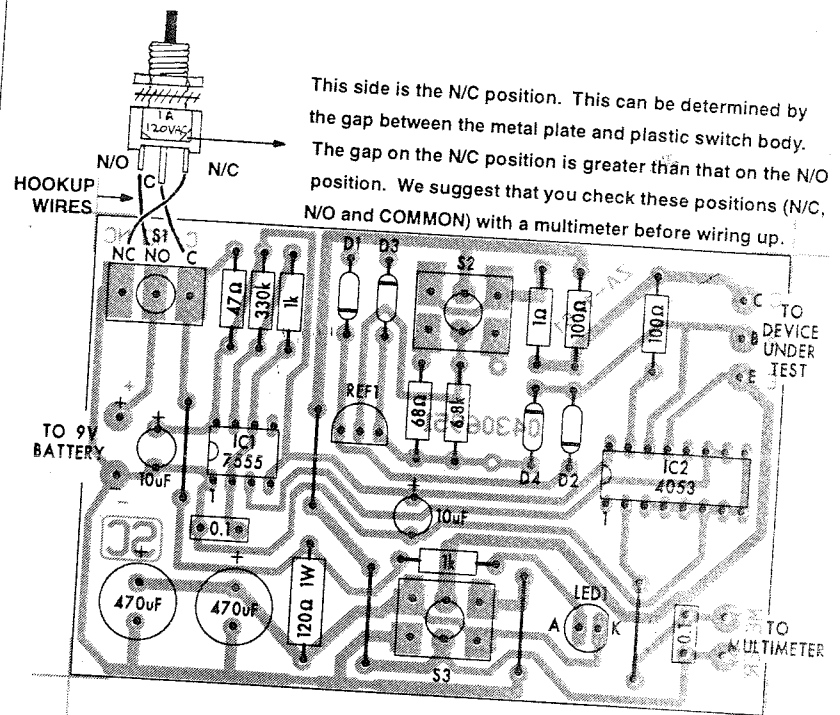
1A 120VAC

This side is the N/C position. This can be determined by the gap between the metal plate and plastic switch body. The gap on the N/C position is greater than that on the N/O position. We suggest that you check these positions (N/C, N/O and COMMON) with a multimeter before wiring up.

N/O

N/C

C

HOOKUP WIRES

S1
NC NO C

47Ω
330k
1k
D1
D3
S2
1Ω
100Ω
100Ω
C
B
E
TO DEVICE UNDER TEST

REF1
68Ω
6.8k
D4
D2

TO 9V BATTERY
+
10uF
IC1 7555
1
0.1
10uF
IC2 4053
1

+
470uF
+
470uF
120Ω 1W
1k
LED1
A
K
0.1
TO MULTIMETER
S3